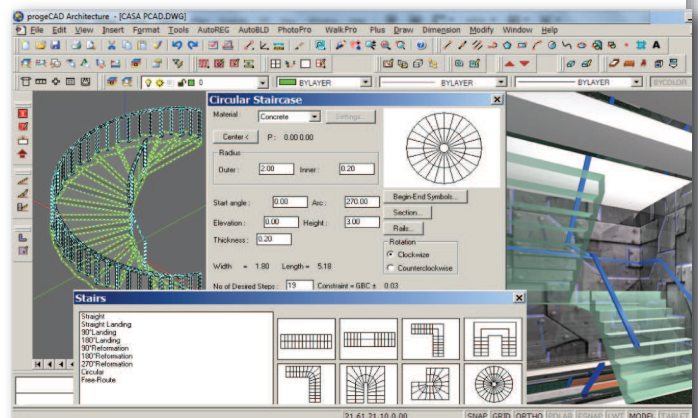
progeCAD Architecture - [CASA PCAD.DWG]

File Edit View Insert Format Tools AutoREG AutoBLD PhotoPro WalkPro Plus Draw Dimension Modify Window Help

0

BYLAYER

BYLAYER

BYLAYER

BYCOLOR

Circular Staircase

Material: Concrete

Settings...

Center < P: 0.00 0.00

Radius

Outer: 2.00

Inner: 0.20

Start angle: 0.00

Arc: 270.00

Elevation: 0.00

Height: 3.00

Thickness: 0.20

Begin-End Symbols...

Section...

Rails...

Rotation

Clockwise

Counterclockwise

Width = 1.80 Length = 5.18

No of Desired Steps: 19

Constraint = GBC ± 0.03

Stairs

Straight
Straight Landing
90°Landing
180°Landing
90°Reformation
180°Reformation
270°Reformation
Circular
Free-Route

21.61,21.10,0.00

SNAP GRID ORTHO POLAR ESNAP LWT MODEL TABLET